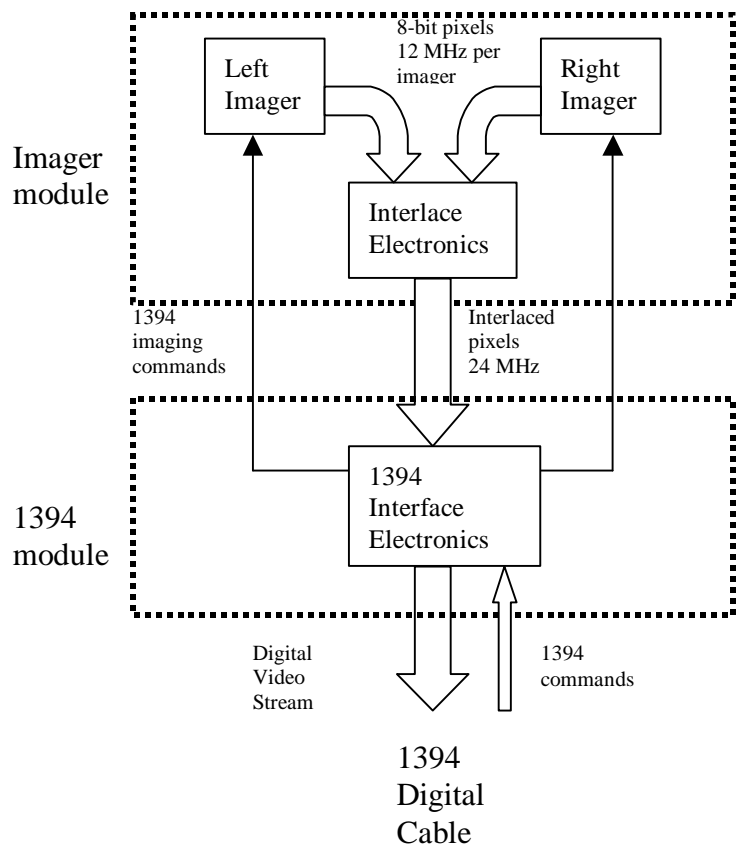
8-bit pixels
12 MHz per imager

Left Imager

Right Imager

Imager module

Interlace Electronics

1394 imaging commands

Interlaced pixels
24 MHz

1394 module

1394 Interface Electronics

Digital Video Stream

1394 commands

1394 Digital Cable